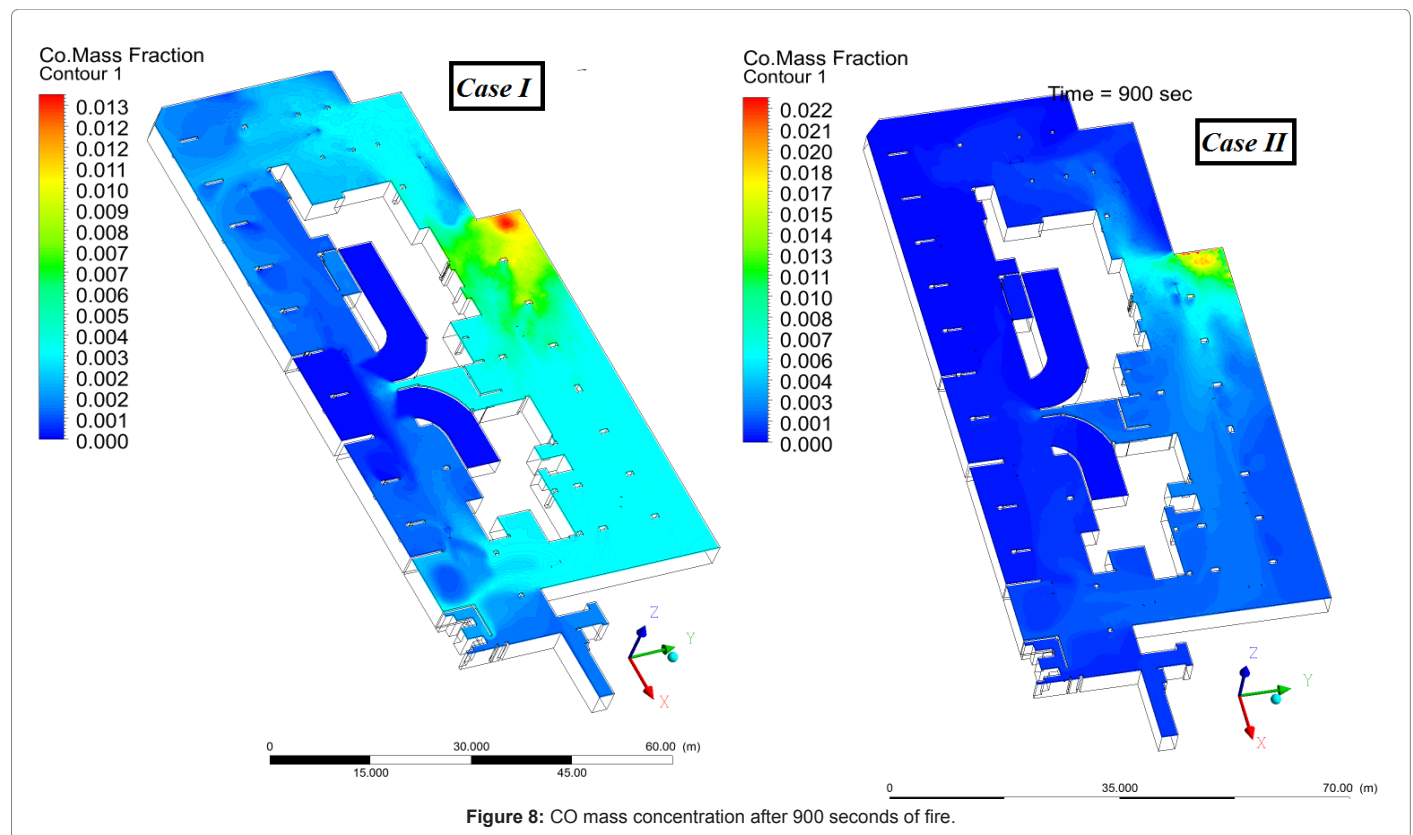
Co.Mass Fraction
Contour 1

0.013
0.012
0.012
0.011
0.010
0.009
0.008
0.007
0.007
0.006
0.005
0.004
0.003
0.002
0.002
0.001
0.000

Case I

Z
Y
X

0 30.000 60.00 (m)
15.000 45.00

Co.Mass Fraction
Contour 1

0.022
0.021
0.020
0.018
0.017
0.015
0.014
0.013
0.011
0.010
0.008
0.007
0.006
0.004
0.003
0.001
0.000

Time = 900 sec

Case II

Z
Y
X

0 35.000 70.00 (m)

**Figure 8:** CO mass concentration after 900 seconds of fire.